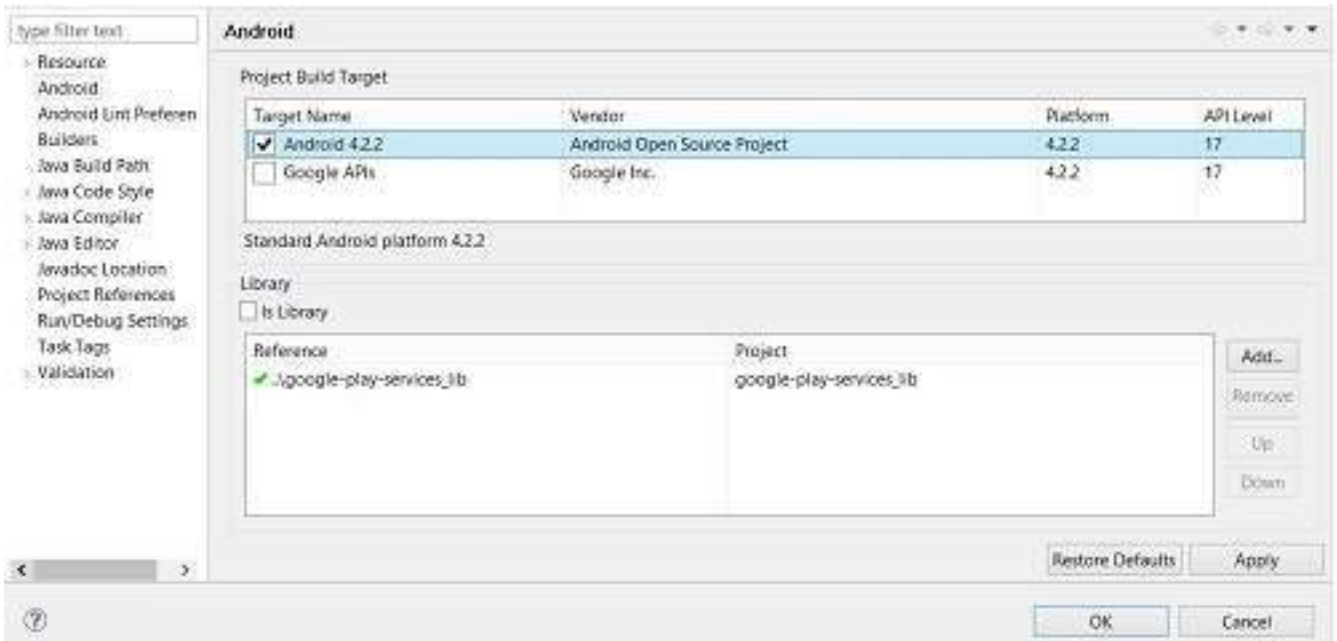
type filter text

Resource
Android
Android Lint Preferen
Builders
Java Build Path
Java Code Style
Java Compiler
Java Editor
Javadoc Location
Project References
Run/Debug Settings
Task Tags
Validation

Android

Project Build Target

| Target Name | Vendor | Platform | API Level |
|---|---|---|---|
| Android 4.2.2 | Android Open Source Project | 4.2.2 | 17 |
| Google APIs | Google Inc. | 4.2.2 | 17 |

Standard Android platform 4.2.2

Library

Is Library

| Reference | Project |
|---|---|
| ..\google-play-services_lib | google-play-services_lib |

Add...
Remove
Up
Down

Restore Defaults
Apply

OK
Cancel